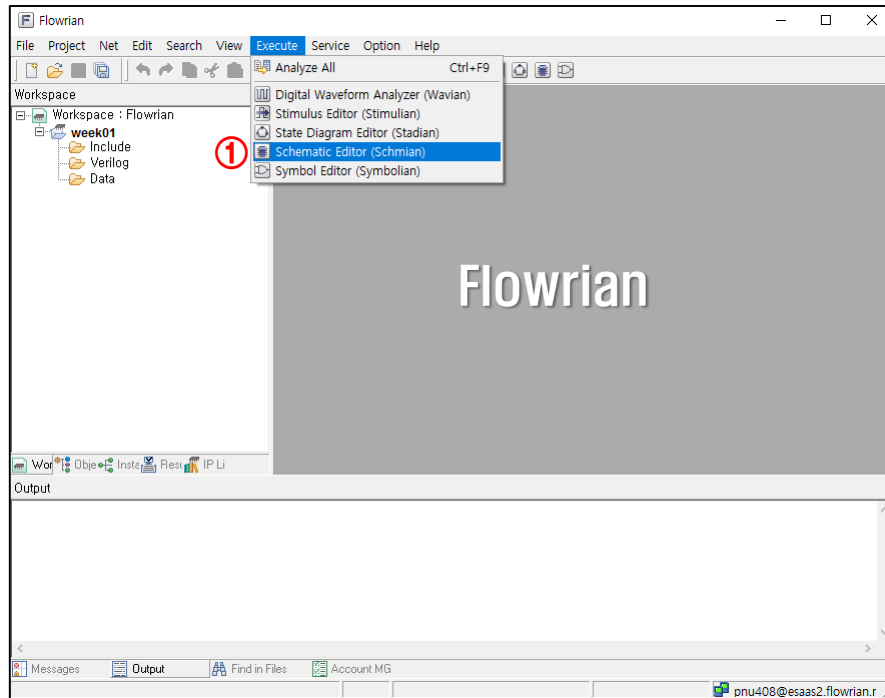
Flowrian

File Project Net Edit Search View Execute Service Option Help

Workspace

Workspace : Flowrian
week01
Include
Verilog
Data

Analyze All Ctrl+F9
Digital Waveform Analyzer (Wavian)
Stimulus Editor (Stimulian)
State Diagram Editor (Stadian)
① Schematic Editor (Schmian)
Symbol Editor (Symbolian)

Flowrian

Wor Obje Insta Resu IP Li

Output

Messages Output Find in Files Account MG

pnu408@esaas2.flowrian.r